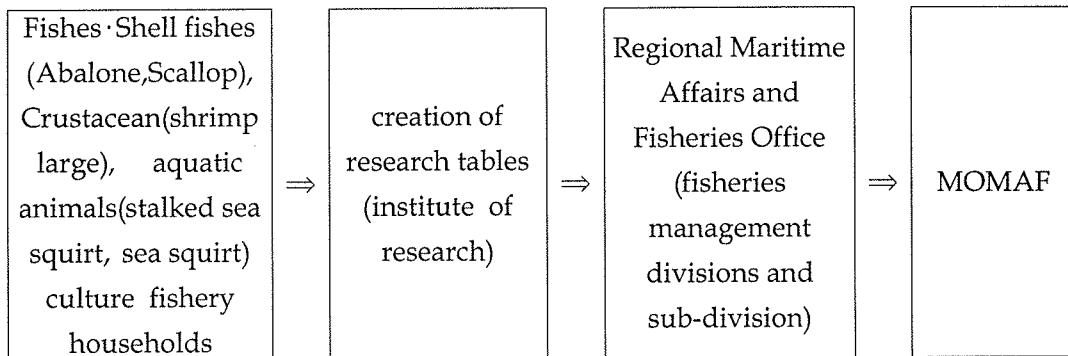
Fishes · Shell fishes (Abalone,Scallop), Crustacean(shrimp large), aquatic animals(stalked sea squirt, sea squirt) culture fishery households

$\Rightarrow$

creation of research tables (institute of research)

$\Rightarrow$

Regional Maritime Affairs and Fisheries Office (fisheries management divisions and sub-division)

$\Rightarrow$

MOMAF